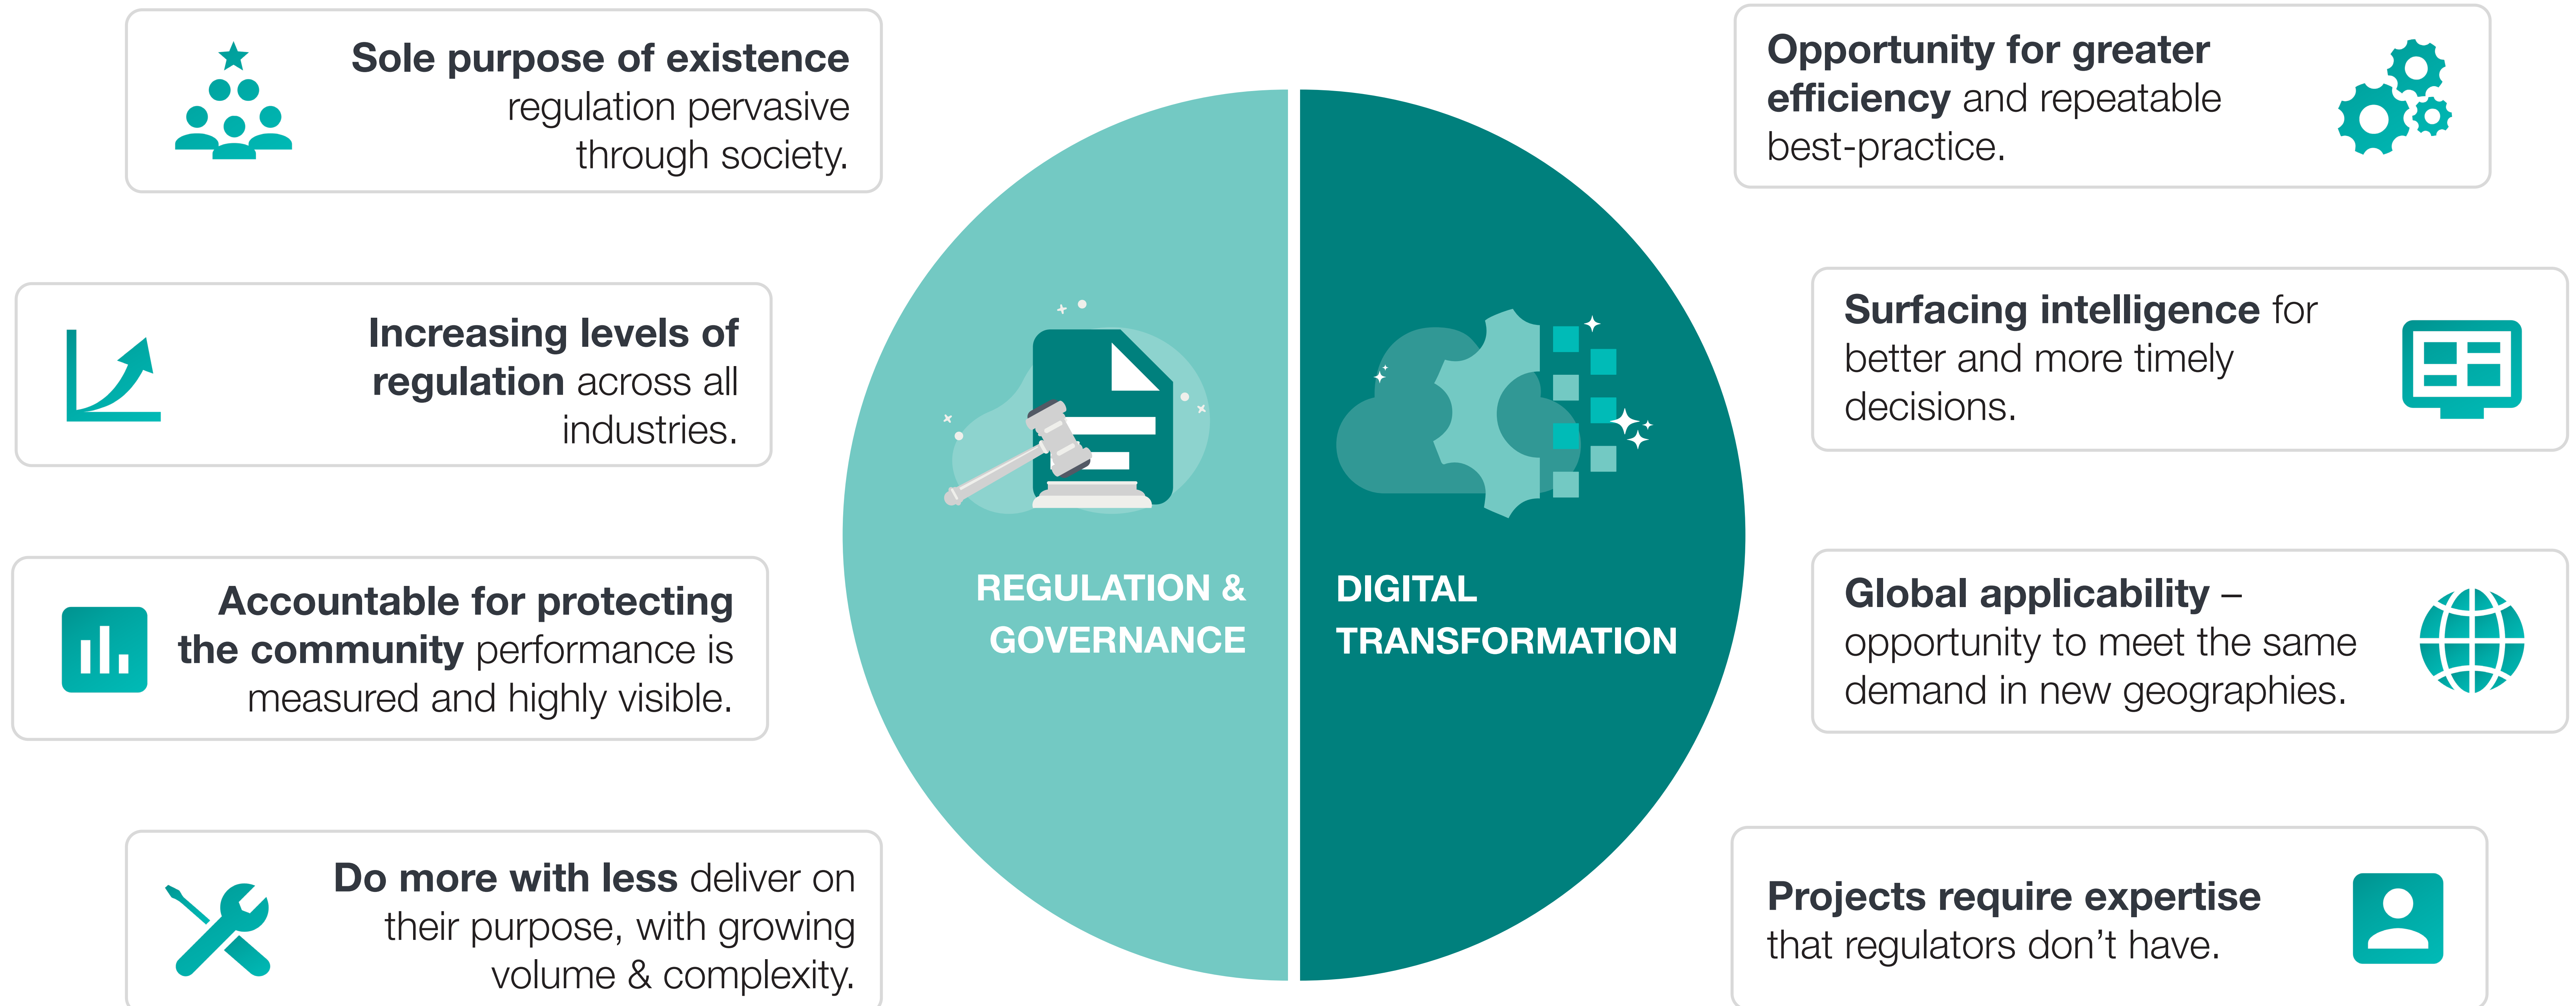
**Sole purpose of existence** regulation pervasive through society.

**Increasing levels of regulation** across all industries.

**Accountable for protecting the community** performance is measured and highly visible.

**Do more with less** deliver on their purpose, with growing volume & complexity.

REGULATION & GOVERNANCE

DIGITAL TRANSFORMATION

**Opportunity for greater efficiency** and repeatable best-practice.

**Surfacing intelligence** for better and more timely decisions.

**Global applicability** – opportunity to meet the same demand in new geographies.

**Projects require expertise** that regulators don't have.